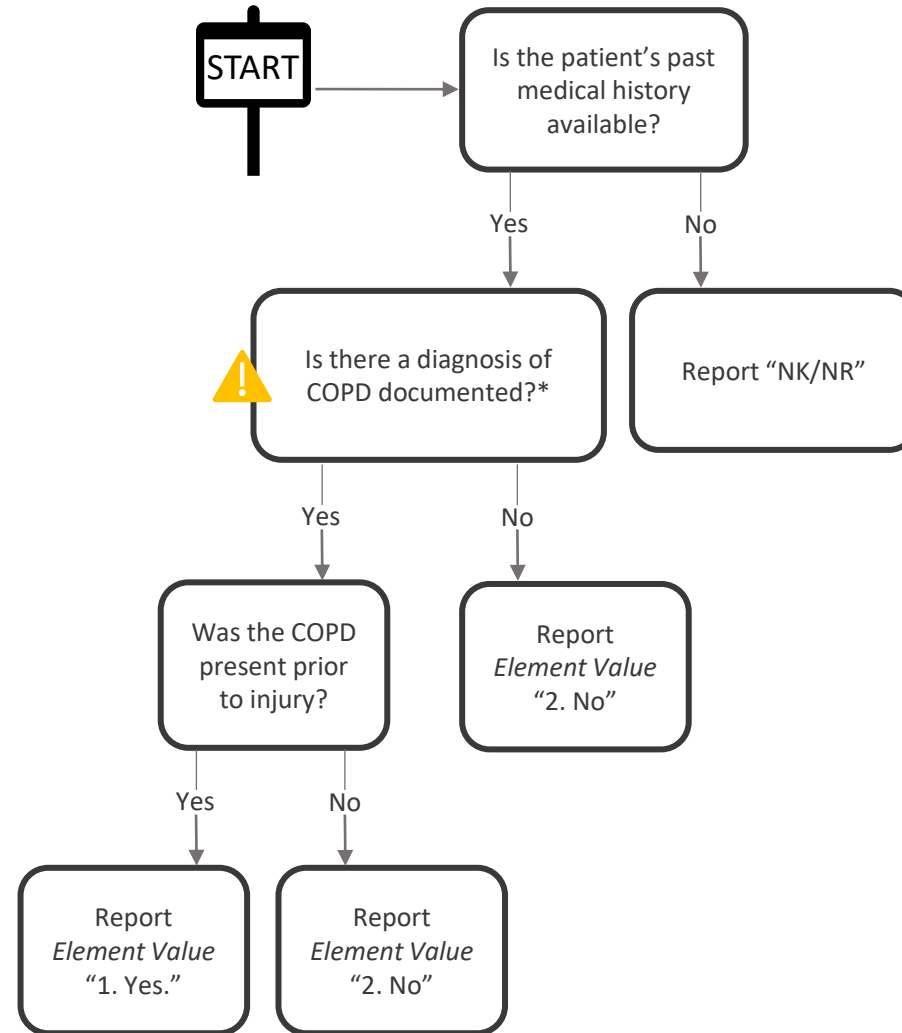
START

Is the patient’s past medical history available?

Yes

No

Is there a diagnosis of COPD documented?*

Report “NK/NR”

Yes

No

Was the COPD present prior to injury?

Report *Element Value* “2. No”

Yes

No

Report *Element Value* “1. Yes.”

Report *Element Value* “2. No”